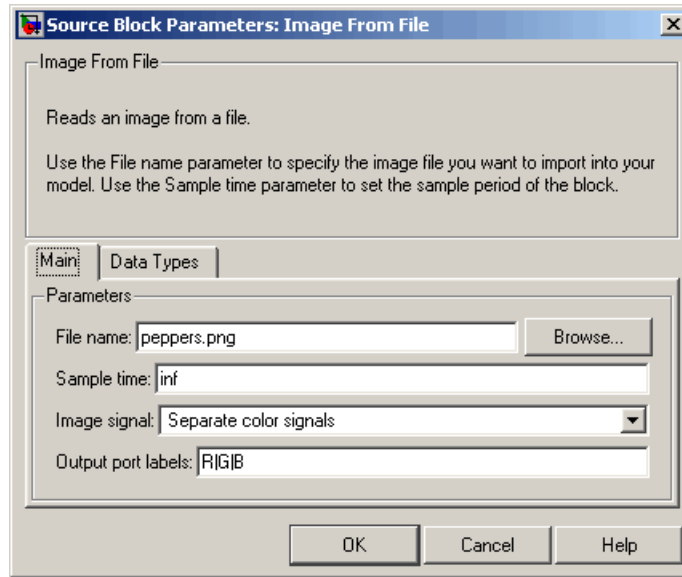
Source Block Parameters: Image From File

Image From File

Reads an image from a file.

Use the File name parameter to specify the image file you want to import into your model. Use the Sample time parameter to set the sample period of the block.

Main | Data Types

Parameters

File name: peppers.png

Browse...

Sample time: inf

Image signal: Separate color signals

Output port labels: R|G|B

OK | Cancel | Help